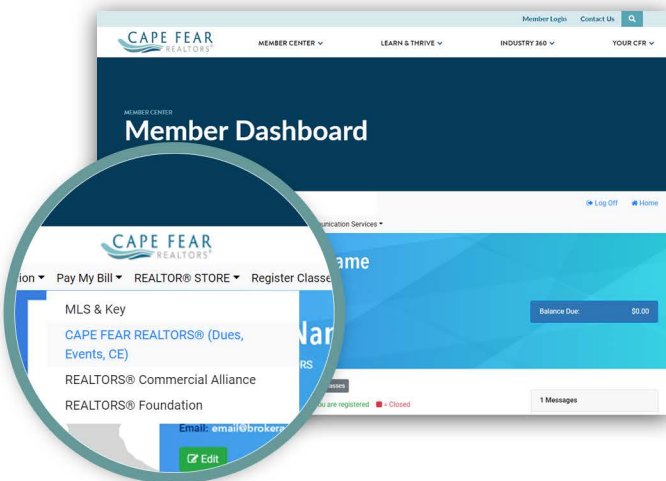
Member Login Contact Us

CAPE FEAR REALTORS®

MEMBER CENTER LEARN & THRIVE INDUSTRY 360 YOUR CFR

MEMBER CENTER
Member Dashboard

Log Off Home

unication Services

ame

Balance Due: $0.00

asses

ou are registered = Closed

1 Messages

CAPE FEAR REALTORS®

ion Pay My Bill REALTOR® STORE Register Classe

MLS & Key
CAPE FEAR REALTORS® (Dues, Events, CE)
REALTORS® Commercial Alliance
REALTORS® Foundation

Nar
RS

Email: email@brokera

Edit